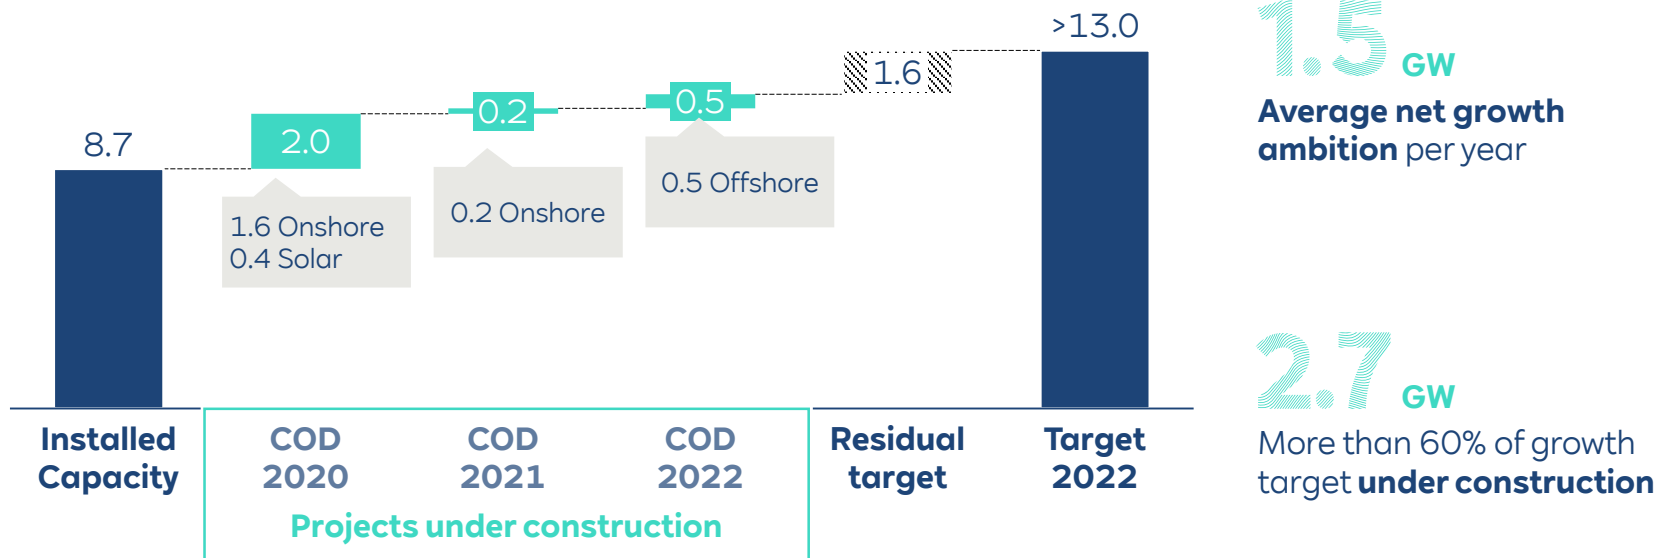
8.7

2.0

0.2

0.5

1.6

>13.0

1.6 Onshore
0.4 Solar

0.2 Onshore

0.5 Offshore

Installed Capacity

COD 2020

COD 2021

COD 2022

Projects under construction

Residual target

Target 2022

1.5 GW

**Average net growth ambition** per year

2.7 GW

More than 60% of growth target **under construction**